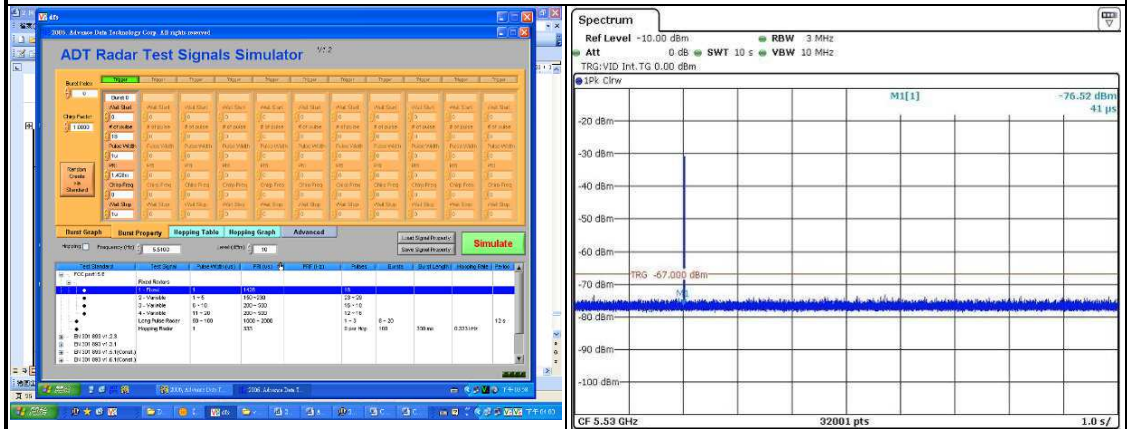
2009, Advance Data Technology Corp. All rights reserved

ADT Radar Test Signals Simulator V1.2

Burst Index 0

Chirp Factor 1.0000

Random Create via Standard

Burst 0

Wait Start 0

# of pulse 18

Pulse Width 1u

PRI 1.428m

Chirp Freq 0

Wait Stop 1u

Burst Graph | Burst Property | Hopping Table | Hopping Graph | Advanced

Hopping Frequency (Hz) 5.53G Level (dBm) -10

Load Signal Property | Save Signal Property

Simulate

| Test Standard | Test Signal | Pulse Width (us) | PRI (us) | PRF (Hz) | Pulses | Bursts | Burst Length | Hopping Rate | Period |
|---|---|---|---|---|---|---|---|---|---|
| FCC part 15E | | | | | | | | | |
| | Fixed Radars | | | | | | | | |
| | 1 - Fixed | 1 | 1428 | | 18 | | | | |
| | 2 - Variable | 1 ~ 5 | 150 ~ 230 | | 23 ~ 29 | | | | |
| | 3 - Variable | 6 ~ 10 | 200 ~ 500 | | 16 ~ 18 | | | | |
| | 4 - Variable | 11 ~ 20 | 200 ~ 500 | | 12 ~ 16 | | | | |
| | Long Pulse Radar | 50 ~ 100 | 1000 ~ 2000 | | 1 ~ 3 | 8 ~ 20 | | | 12 s |
| | Hopping Radar | 1 | 333 | | 9 per hop | 100 | 300 ms | 0.333 kHz | |
| EN 301 893 v1.2.3 | | | | | | | | | |
| EN 301 893 v1.3.1 | | | | | | | | | |
| EN 301 893 v1.5.1(Const.) | | | | | | | | | |
| EN 301 893 v1.5.1(Const.) | | | | | | | | | |

Spectrum

Ref Level -10.00 dBm RBW 3 MHz
Att 0 dB SWT 10 s VBW 10 MHz
TRG:VID Int.TG 0.00 dBm
1Pk Clrw

M1[1] -76.52 dBm
41 µs

-20 dBm
-30 dBm
-40 dBm
-50 dBm
-60 dBm
TRG -67.000 dBm
-70 dBm
M1
-80 dBm
-90 dBm
-100 dBm

CF 5.53 GHz 32001 pts 1.0 s/